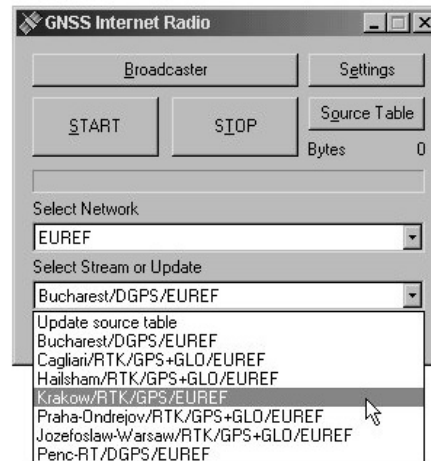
GNSS Internet Radio

Broadcaster

Settings

START

STOP

Source Table

Bytes 0

Select Network

EUREF

Select Stream or Update

Bucharest/DGPS/EUREF

Update source table
Bucharest/DGPS/EUREF
Cagliari/RTK/GPS+GLO/EUREF
Hailsham/RTK/GPS+GLO/EUREF
Krakow/RTK/GPS/EUREF
Praha-Ondrejov/RTK/GPS+GLO/EUREF
Jozefoslaw-Warsaw/RTK/GPS+GLO/EUREF
Penc-RT/DGPS/EUREF